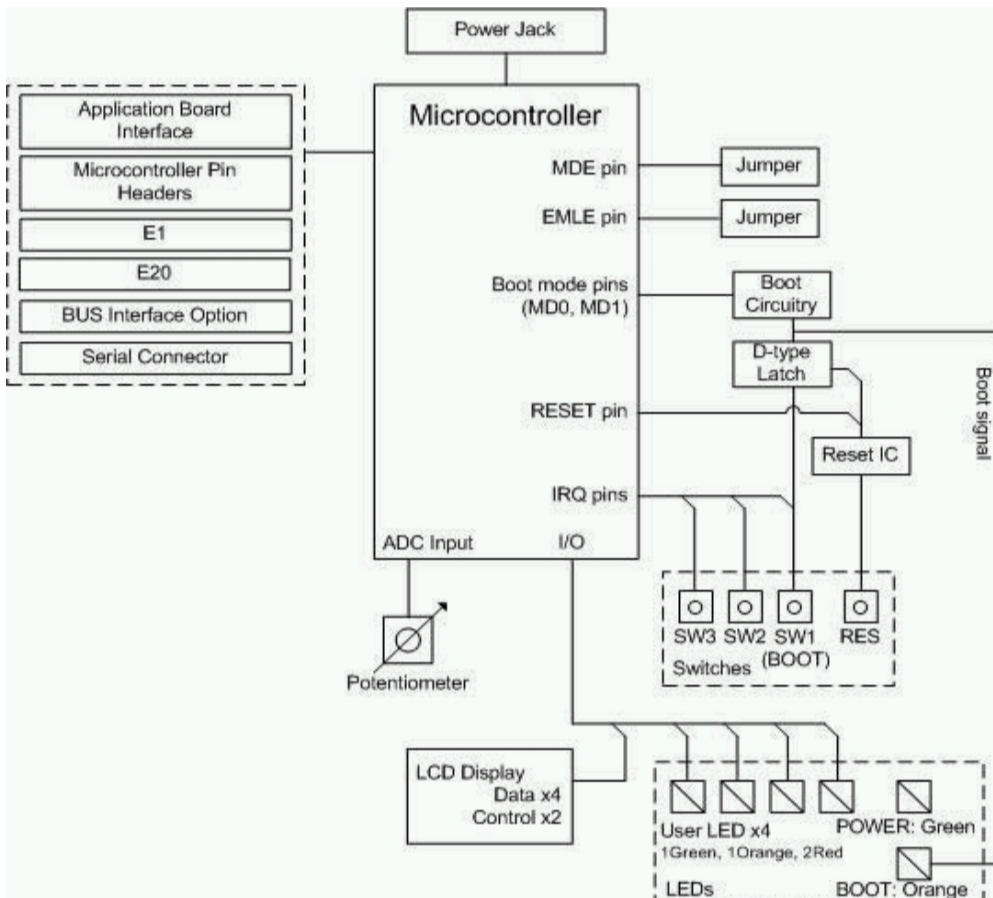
Power Jack

Application Board Interface

Microcontroller Pin Headers

E1

E20

BUS Interface Option

Serial Connector

Microcontroller

MDE pin

Jumper

EMLE pin

Jumper

Boot mode pins (MD0, MD1)

Boot Circuitry

D-type Latch

Boot signal

RESET pin

Reset IC

IRQ pins

ADC Input

I/O

SW3 SW2 SW1 (BOOT) RES

Switches

Potentiometer

LCD Display
Data x4
Control x2

User LED x4
1Green, 1Orange, 2Red

POWER: Green

LEDs

BOOT: Orange